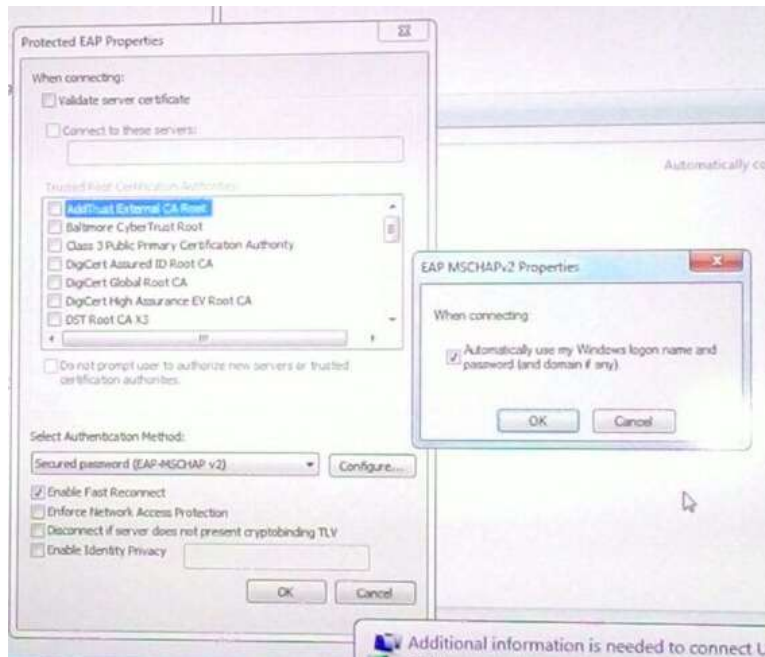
Protected EAP Properties

When connecting:

Validate server certificate

Connect to these servers:

Trusted Root Certification Authorities:

AddTrust External CA Root
Baltimore CyberTrust Root
Class 3 Public Primary Certification Authority
DigiCert Assured ID Root CA
DigiCert Global Root CA
DigiCert High Assurance EV Root CA
DST Root CA X3

Do not prompt user to authorize new servers or trusted certification authorities.

Select Authentication Method:

Secured password (EAP-MSCHAP v2)

Configure...

Enable Fast Reconnect
Enforce Network Access Protection
Disconnect if server does not present cryptobinding TLV
Enable Identity Privacy

OK
Cancel

Automatically c

EAP MSCHAPv2 Properties

When connecting:

Automatically use my Windows logon name and password (and domain if any).

OK
Cancel

Additional information is needed to connect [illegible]